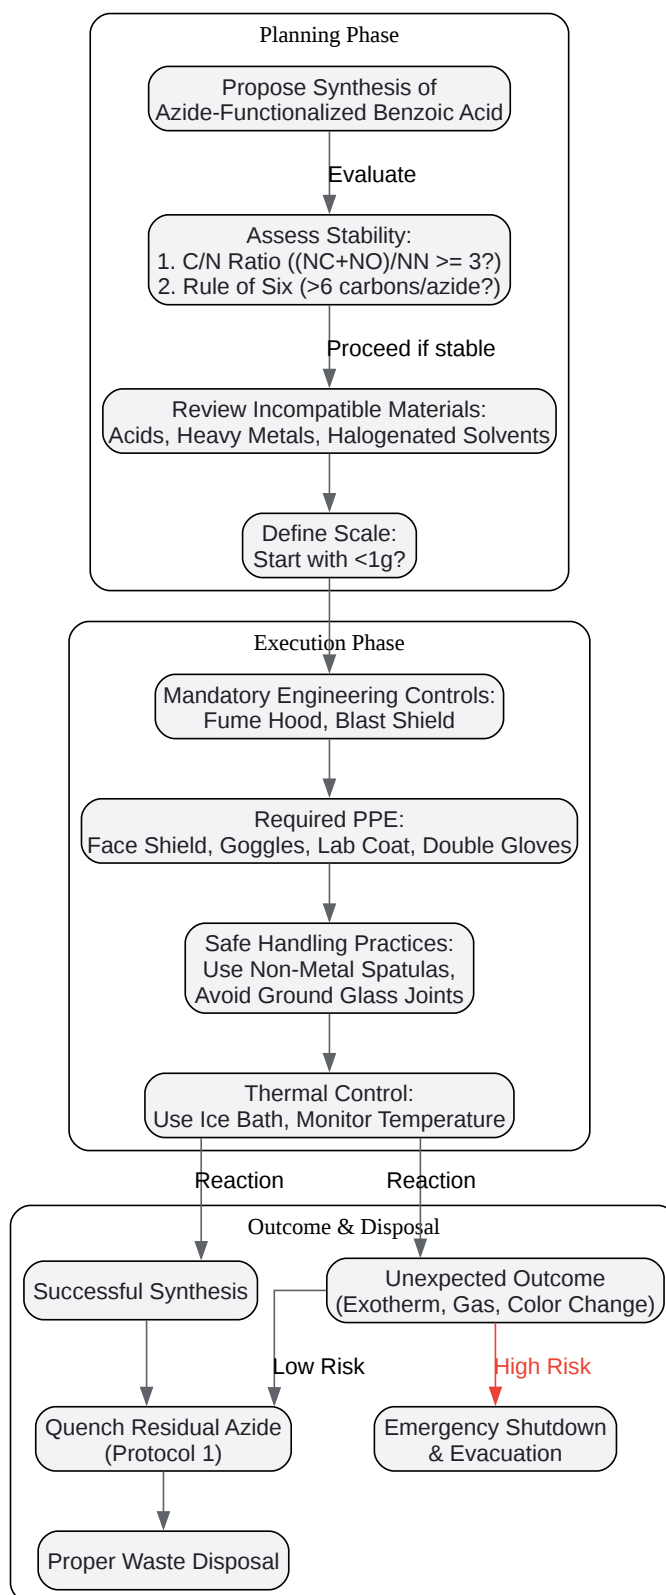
Planning Phase

Propose Synthesis of Azide-Functionalized Benzoic Acid

Evaluate

Assess Stability:
1. C/N Ratio ((NC+NO)/NN >= 3?)
2. Rule of Six (>6 carbons/azide?)

Proceed if stable

Review Incompatible Materials:
Acids, Heavy Metals, Halogenated Solvents

Define Scale:
Start with <1g?

Execution Phase

Mandatory Engineering Controls:
Fume Hood, Blast Shield

Required PPE:
Face Shield, Goggles, Lab Coat, Double Gloves

Safe Handling Practices:
Use Non-Metal Spatulas,
Avoid Ground Glass Joints

Thermal Control:
Use Ice Bath, Monitor Temperature

Reaction

Reaction

Outcome & Disposal

Successful Synthesis

Unexpected Outcome
(Exotherm, Gas, Color Change)

Low Risk

High Risk

Quench Residual Azide
(Protocol 1)

Emergency Shutdown
& Evacuation

Proper Waste Disposal